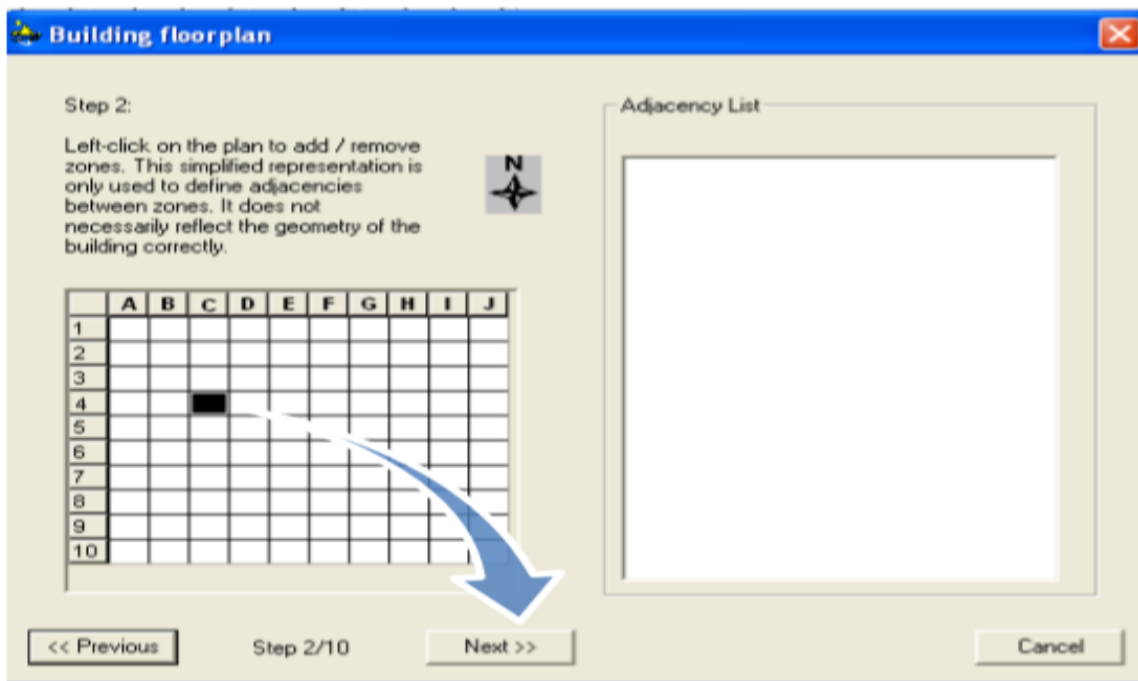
Building floorplan

Step 2:

Left-click on the plan to add / remove zones. This simplified representation is only used to define adjacencies between zones. It does not necessarily reflect the geometry of the building correctly.

N

| | A | B | C | D | E | F | G | H | I | J |
|---|---|---|---|---|---|---|---|---|---|---|
| 1 | | | | | | | | | | |
| 2 | | | | | | | | | | |
| 3 | | | | | | | | | | |
| 4 | | | | | | | | | | |
| 5 | | | | | | | | | | |
| 6 | | | | | | | | | | |
| 7 | | | | | | | | | | |
| 8 | | | | | | | | | | |
| 9 | | | | | | | | | | |
| 10 | | | | | | | | | | |

Adjacency List

<< Previous

Step 2/10

Next >>

Cancel